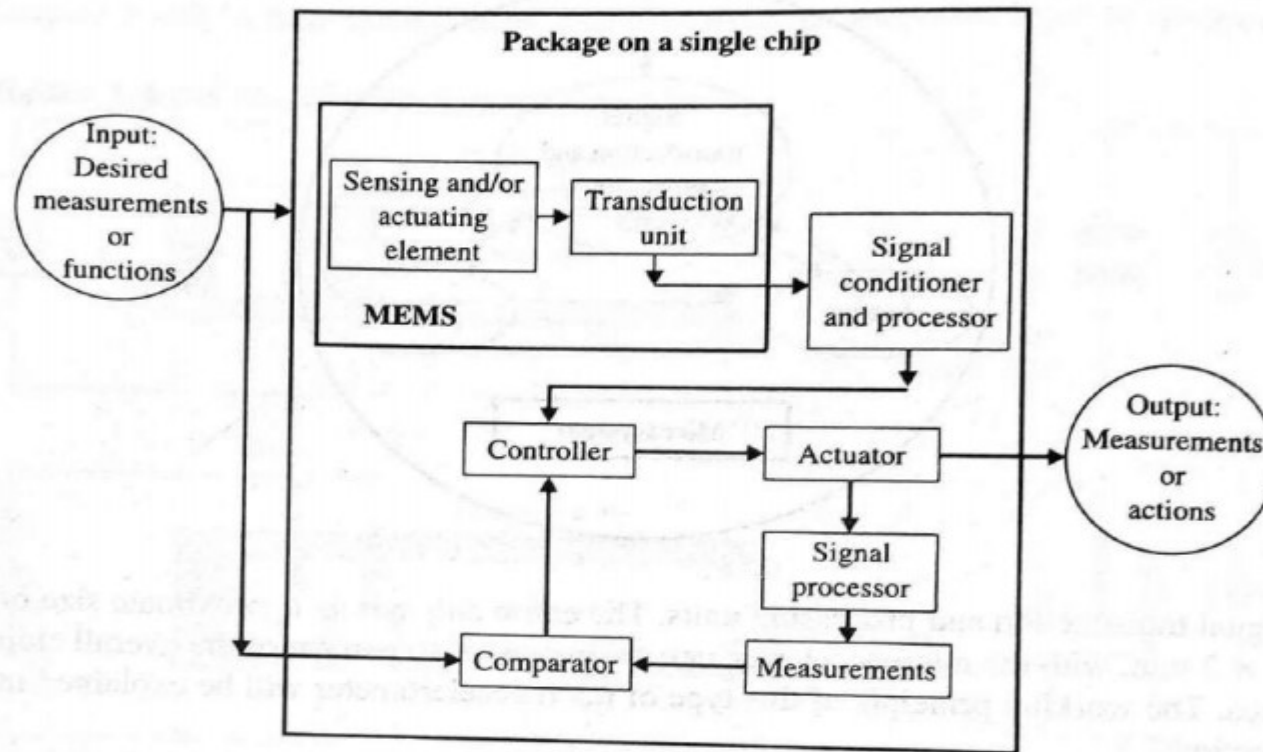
Package on a single chip

Input: Desired measurements or functions

Sensing and/or actuating element

Transduction unit

MEMS

Signal conditioner and processor

Controller

Actuator

Output: Measurements or actions

Signal processor

Comparator

Measurements